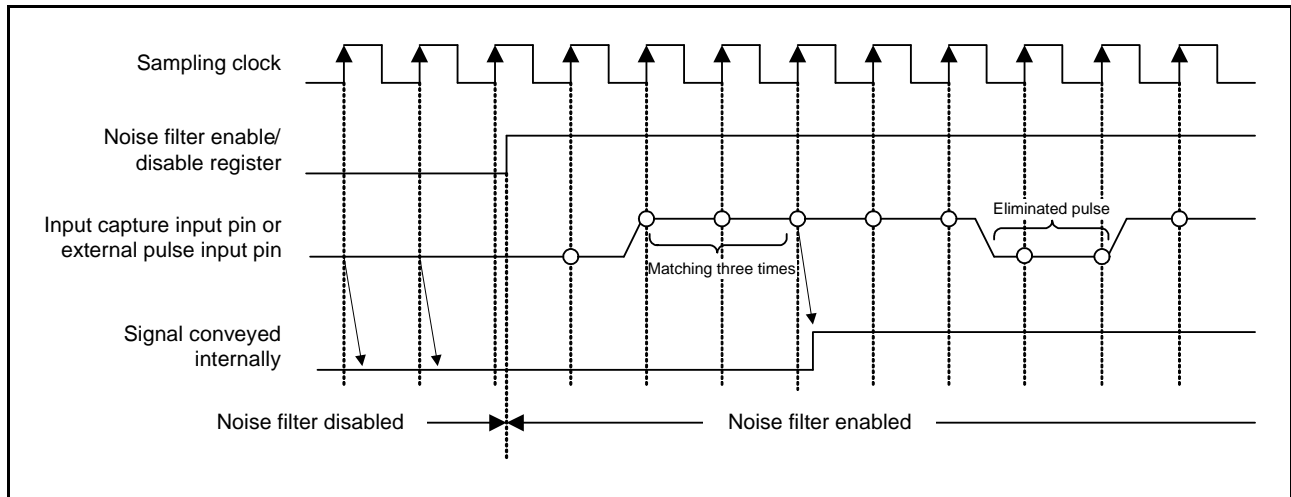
Sampling clock

Noise filter enable/ disable register

Input capture input pin or external pulse input pin

Eliminated pulse

Matching three times

Signal conveyed internally

Noise filter disabled

Noise filter enabled